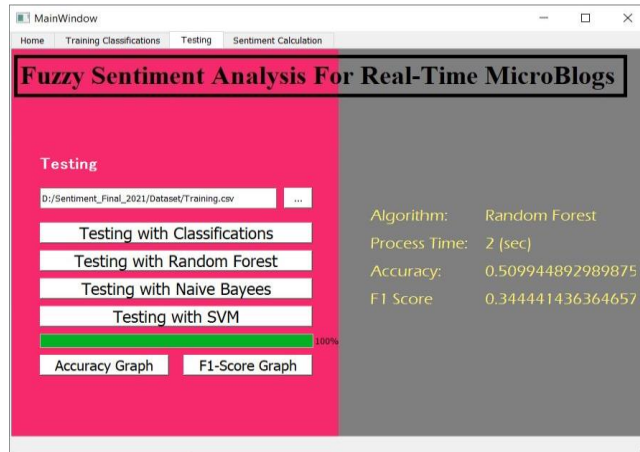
MainWindow

Home | Training Classifications | Testing | Sentiment Calculation

Fuzzy Sentiment Analysis For Real-Time MicroBlogs

Testing

D:/Sentiment_Final_2021/Dataset/Training.csv

...

Testing with Classifications

Testing with Random Forest

Testing with Naive Bayees

Testing with SVM

100%

Accuracy Graph

F1-Score Graph

Algorithm: Random Forest

Process Time: 2 (sec)

Accuracy: 0.509944892989875

F1 Score 0.344441436364657